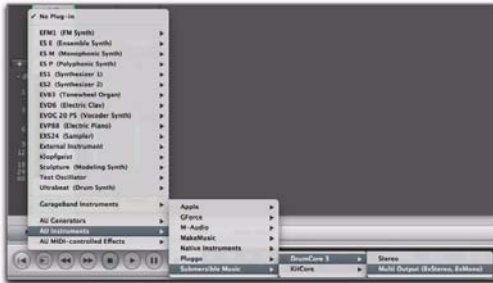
✓ No Plug-in

EFM1 (FM Synth)
ES E (Ensemble Synth)
ES M (Monophonic Synth)
ES P (Polyphonic Synth)
ES1 (Synthesizer 1)
ES2 (Synthesizer 2)
EVB3 (Tonewheel Organ)
EVD6 (Electric Clav)
EVOC 20 PS (Vocoder Synth)
EVP88 (Electric Piano)
EXS24 (Sampler)
External Instrument
Klopfgeist
Sculpture (Modeling Synth)
Test Oscillator
Ultrabeat (Drum Synth)

GarageBand Instruments

AU Generators
AU Instruments
AU MIDI-controlled Effects

Apple
GForce
M-Audio
MakeMusic
Native Instruments
Pluggo
Submersible Music

DrumCore 3
KitCore

Stereo
Multi Output (8xStereo, 8xMono)